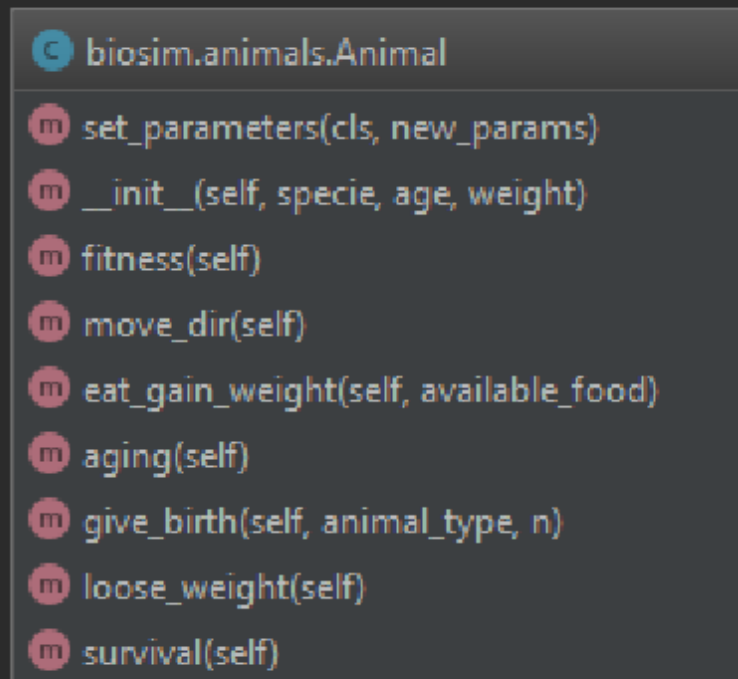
c biosim.animals.Animal

m set_parameters(cls, new_params)

m __init__(self, specie, age, weight)

m fitness(self)

m move_dir(self)

m eat_gain_weight(self, available_food)

m aging(self)

m give_birth(self, animal_type, n)

m loose_weight(self)

m survival(self)